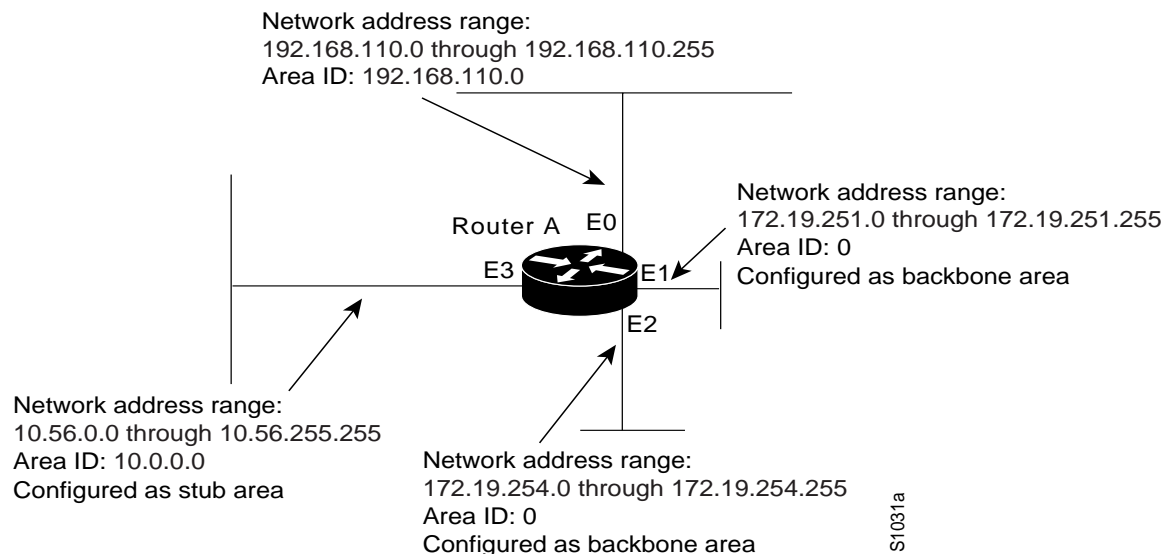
Network address range:
192.168.110.0 through 192.168.110.255
Area ID: 192.168.110.0

Router A

E0

E1

E2

E3

Network address range:
172.19.251.0 through 172.19.251.255
Area ID: 0
Configured as backbone area

Network address range:
10.56.0.0 through 10.56.255.255
Area ID: 10.0.0.0
Configured as stub area

Network address range:
172.19.254.0 through 172.19.254.255
Area ID: 0
Configured as backbone area

S1031a